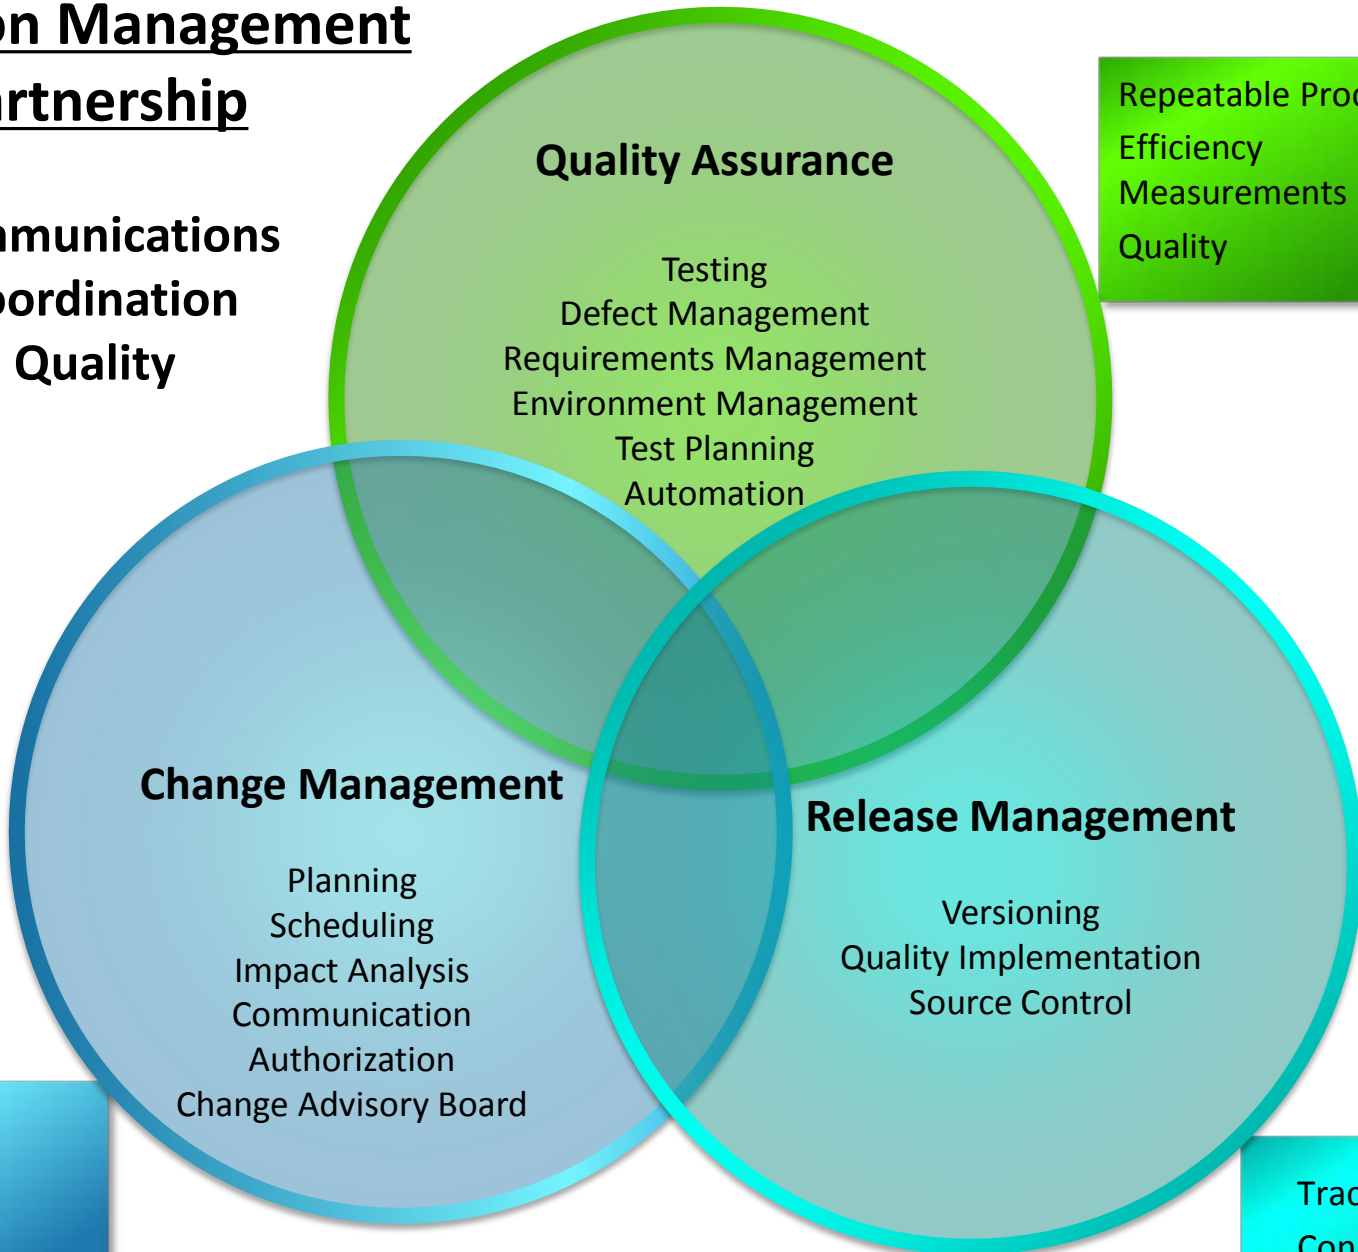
on Management
rtnership

nmunications
oordination
Quality

Quality Assurance

Testing
Defect Management
Requirements Management
Environment Management
Test Planning
Automation

Repeatable Proc
Efficiency
Measurements
Quality

Change Management

Planning
Scheduling
Impact Analysis
Communication
Authorization
Change Advisory Board

Release Management

Versioning
Quality Implementation
Source Control

Trac
Con